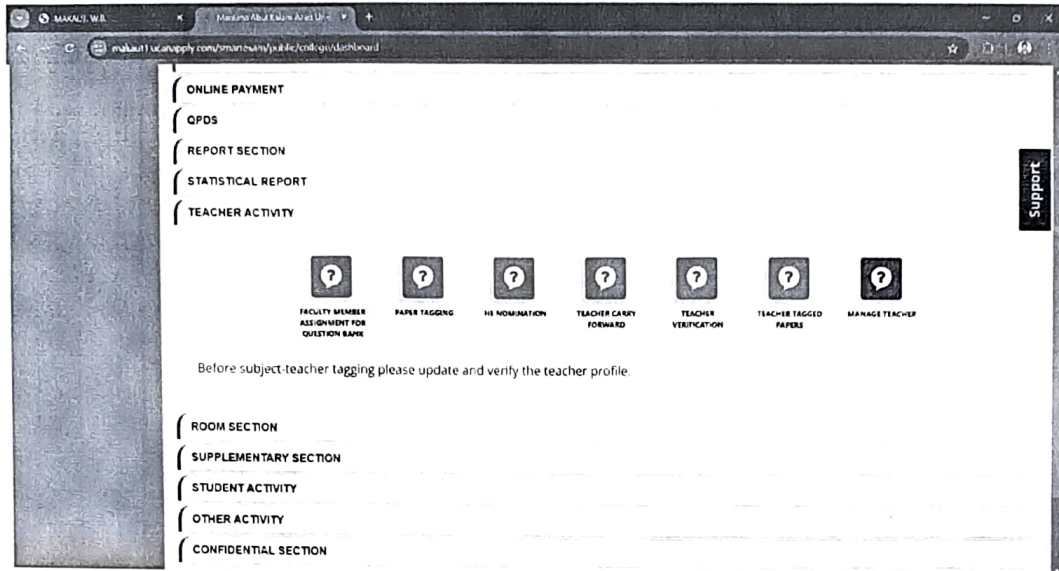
MAKAUT, W.B. | Maulana Abul Kalam Azad Uni

makaut1.ucanapply.com/smartexam/public/college/dashboard

ONLINE PAYMENT

QPDS

REPORT SECTION

STATISTICAL REPORT

TEACHER ACTIVITY

Support

FACULTY MEMBER ASSIGNMENT FOR QUESTION BANK

PAPER TAGGING

HI NOMINATION

TEACHER CARRY FORWARD

TEACHER VERIFICATION

TEACHER TAGGED PAPERS

MANAGE TEACHER

Before subject-teacher tagging please update and verify the teacher profile.

ROOM SECTION

SUPPLEMENTARY SECTION

STUDENT ACTIVITY

OTHER ACTIVITY

CONFIDENTIAL SECTION